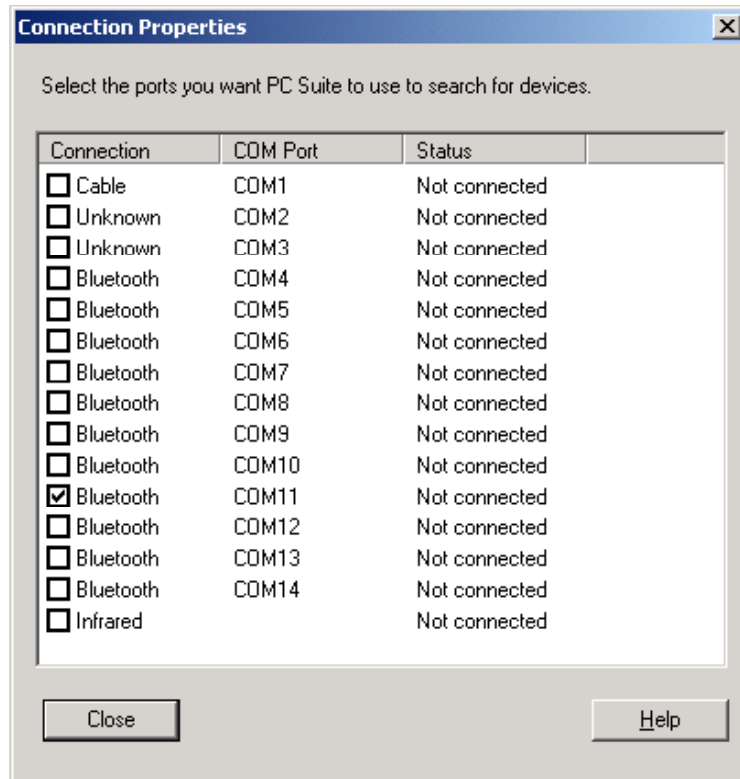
Connection Properties

X

Select the ports you want PC Suite to use to search for devices.

| Connection | COM Port | Status |
|---|---|---|
| ☐ Cable | COM1 | Not connected |
| ☐ Unknown | COM2 | Not connected |
| ☐ Unknown | COM3 | Not connected |
| ☐ Bluetooth | COM4 | Not connected |
| ☐ Bluetooth | COM5 | Not connected |
| ☐ Bluetooth | COM6 | Not connected |
| ☐ Bluetooth | COM7 | Not connected |
| ☐ Bluetooth | COM8 | Not connected |
| ☐ Bluetooth | COM9 | Not connected |
| ☐ Bluetooth | COM10 | Not connected |
| ☑ Bluetooth | COM11 | Not connected |
| ☐ Bluetooth | COM12 | Not connected |
| ☐ Bluetooth | COM13 | Not connected |
| ☐ Bluetooth | COM14 | Not connected |
| ☐ Infrared | | Not connected |

Close

Help